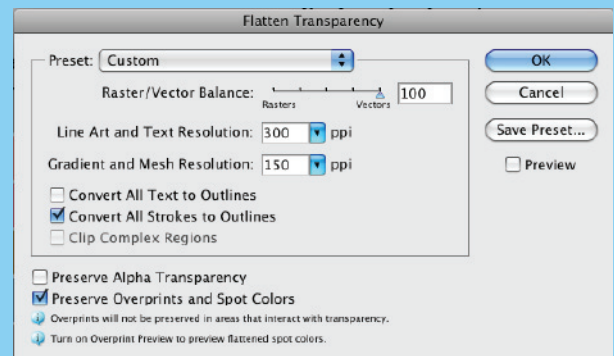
Flatten Transparency

Preset: Custom

Raster/Vector Balance: Rasters Vectors 100

Line Art and Text Resolution: 300 ppi

Gradient and Mesh Resolution: 150 ppi

Convert All Text to Outlines

Convert All Strokes to Outlines

Clip Complex Regions

OK

Cancel

Save Preset...

Preview

Preserve Alpha Transparency

Preserve Overprints and Spot Colors

Overprints will not be preserved in areas that interact with transparency.

Turn on Overprint Preview to preview flattened spot colors.